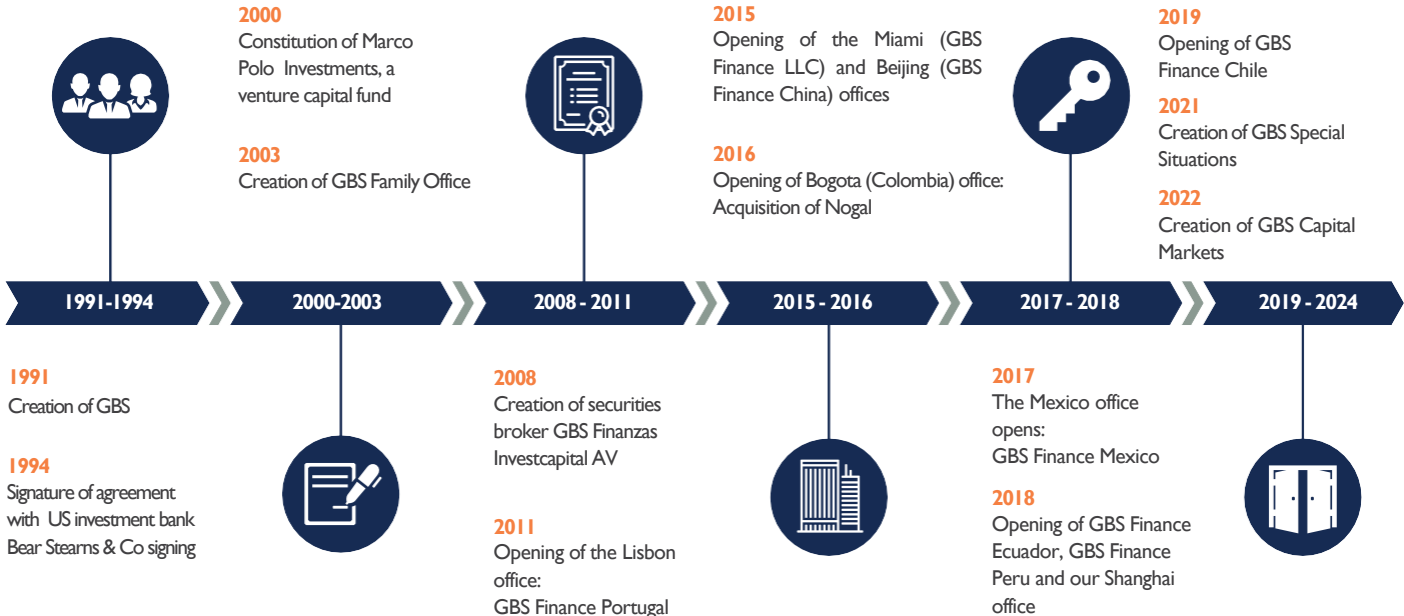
2000
Constitution of Marco Polo Investments, a venture capital fund

2003
Creation of GBS Family Office

2015
Opening of the Miami (GBS Finance LLC) and Beijing (GBS Finance China) offices

2016
Opening of Bogota (Colombia) office: Acquisition of Nogal

2019
Opening of GBS Finance Chile

2021
Creation of GBS Special Situations

2022
Creation of GBS Capital Markets

1991-1994

2000-2003

2008 - 2011

2015 - 2016

2017 - 2018

2019 - 2024

1991
Creation of GBS

1994
Signature of agreement with US investment bank Bear Stearns & Co signing

2008
Creation of securities broker GBS Finanzas Investcapital AV

2011
Opening of the Lisbon office:
GBS Finance Portugal

2017
The Mexico office opens:
GBS Finance Mexico

2018
Opening of GBS Finance Ecuador, GBS Finance Peru and our Shanghai office